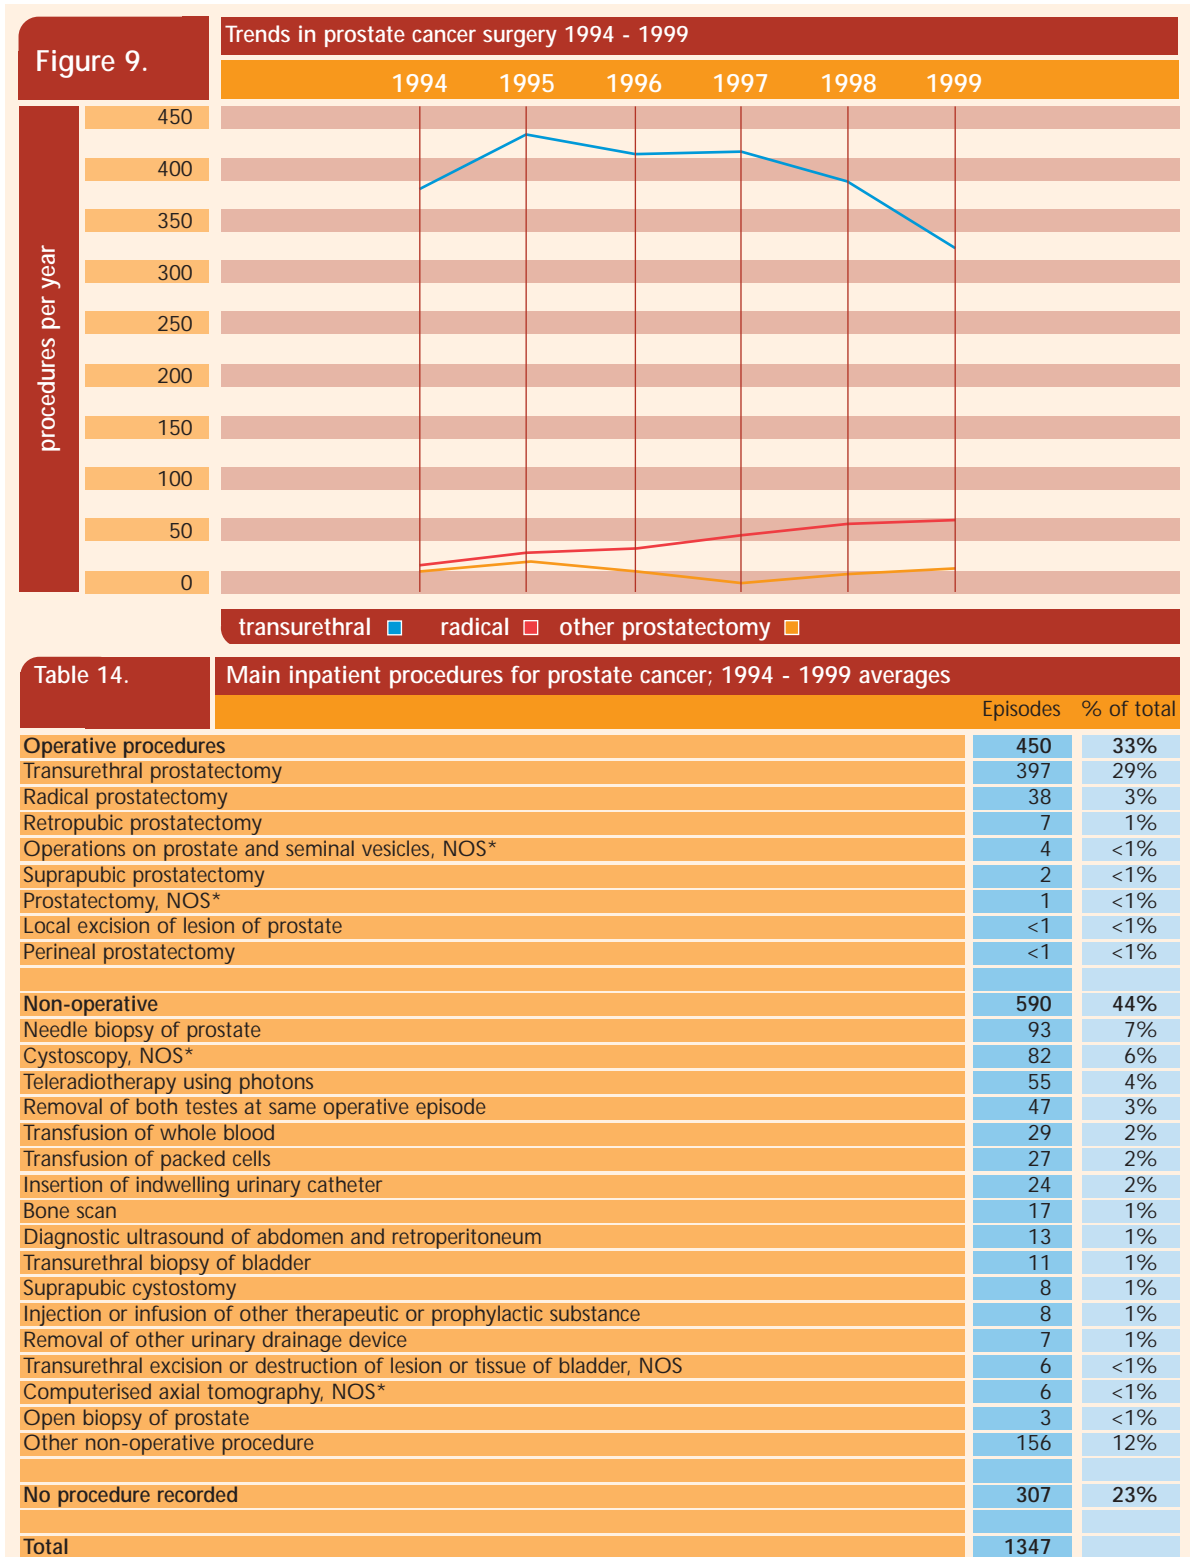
Figure 9.

Trends in prostate cancer surgery 1994 - 1999

1994 1995 1996 1997 1998 1999

procedures per year

450
400
350
300
250
200
150
100
50
0

transurethral radical other prostatectomy

Table 14.

Main inpatient procedures for prostate cancer; 1994 - 1999 averages

| | Episodes | % of total |
|---|---|---|
| **Operative procedures** | **450** | **33%** |
| Transurethral prostatectomy | 397 | 29% |
| Radical prostatectomy | 38 | 3% |
| Retropubic prostatectomy | 7 | 1% |
| Operations on prostate and seminal vesicles, NOS* | 4 | <1% |
| Suprapubic prostatectomy | 2 | <1% |
| Prostatectomy, NOS* | 1 | <1% |
| Local excision of lesion of prostate | <1 | <1% |
| Perineal prostatectomy | <1 | <1% |
| | | |
| **Non-operative** | **590** | **44%** |
| Needle biopsy of prostate | 93 | 7% |
| Cystoscopy, NOS* | 82 | 6% |
| Teleradiotherapy using photons | 55 | 4% |
| Removal of both testes at same operative episode | 47 | 3% |
| Transfusion of whole blood | 29 | 2% |
| Transfusion of packed cells | 27 | 2% |
| Insertion of indwelling urinary catheter | 24 | 2% |
| Bone scan | 17 | 1% |
| Diagnostic ultrasound of abdomen and retroperitoneum | 13 | 1% |
| Transurethral biopsy of bladder | 11 | 1% |
| Suprapubic cystostomy | 8 | 1% |
| Injection or infusion of other therapeutic or prophylactic substance | 8 | 1% |
| Removal of other urinary drainage device | 7 | 1% |
| Transurethral excision or destruction of lesion or tissue of bladder, NOS | 6 | <1% |
| Computerised axial tomography, NOS* | 6 | <1% |
| Open biopsy of prostate | 3 | <1% |
| Other non-operative procedure | 156 | 12% |
| | | |
| **No procedure recorded** | **307** | **23%** |
| | | |
| **Total** | **1347** | |